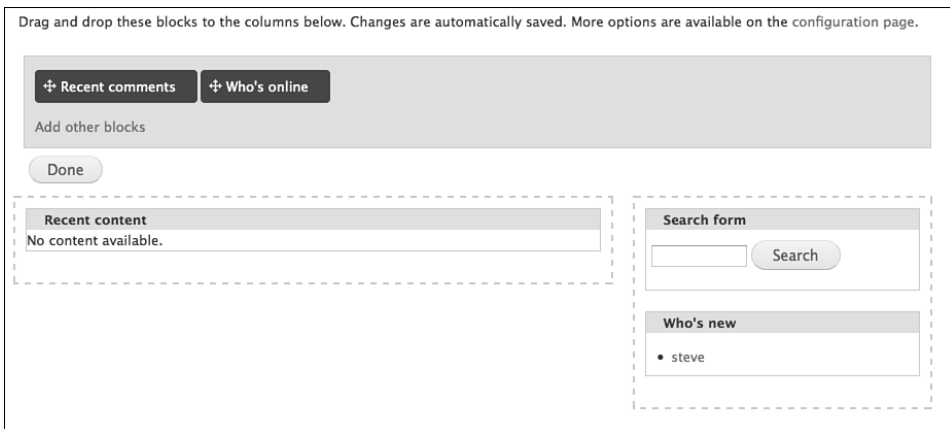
Drag and drop these blocks to the columns below. Changes are automatically saved. More options are available on the configuration page.

Recent comments

Who's online

Add other blocks

Done

Recent content

No content available.

Search form

Search

Who's new

- steve